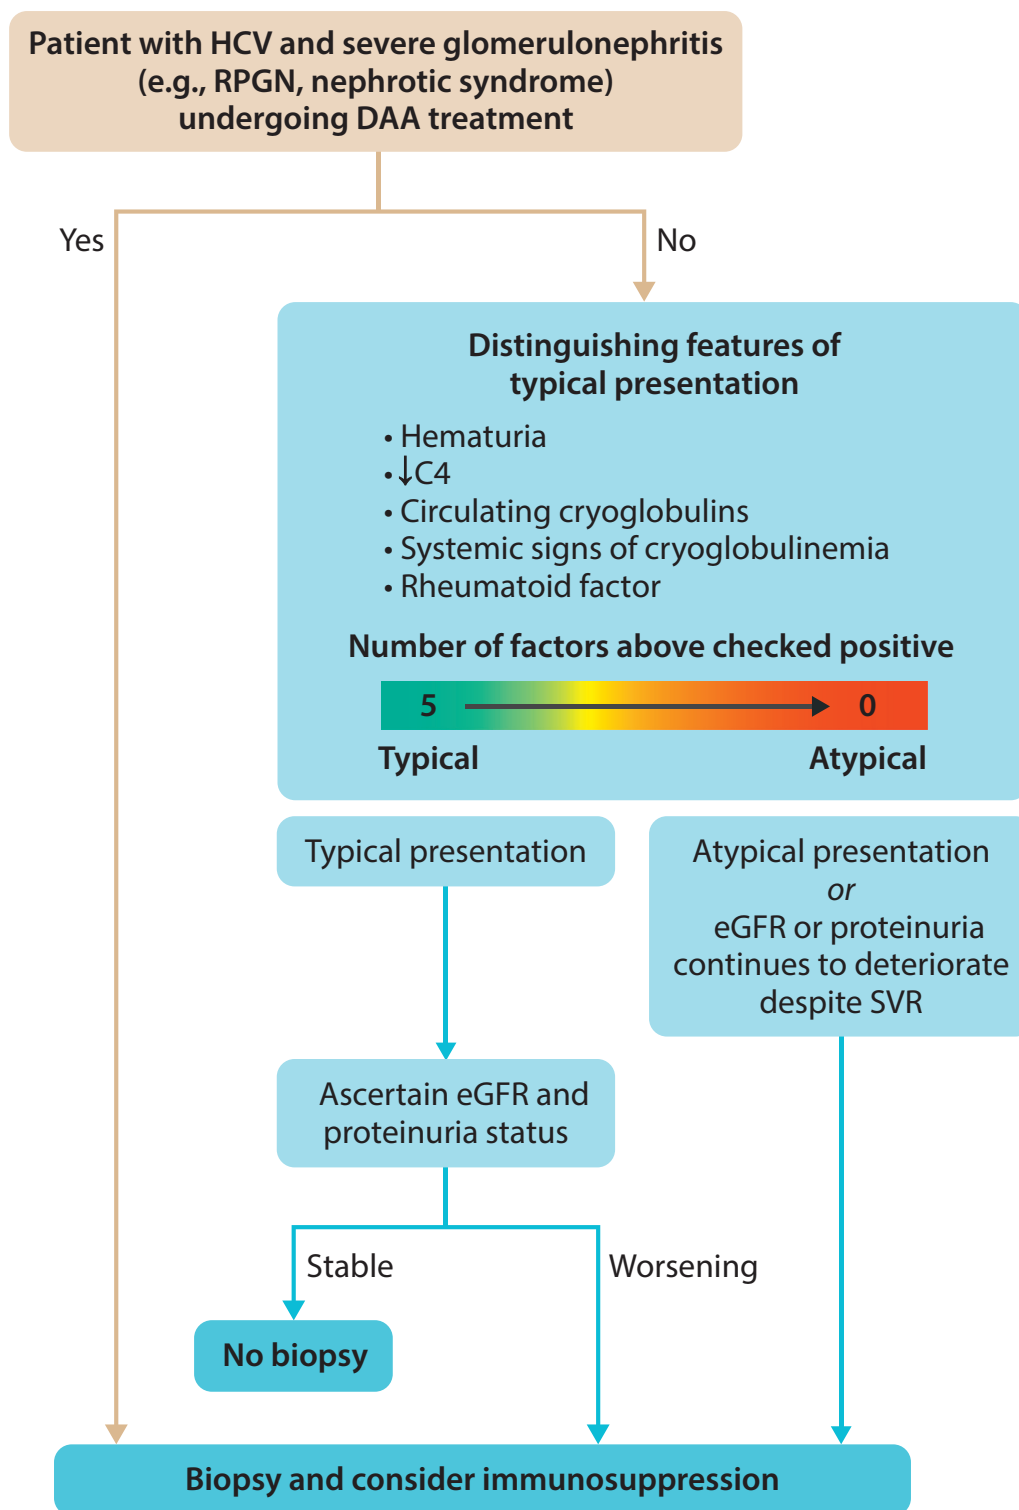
Patient with HCV and severe glomerulonephritis (e.g., RPGN, nephrotic syndrome) undergoing DAA treatment

Yes

No

Distinguishing features of typical presentation

• Hematuria
• $\downarrow$C4
• Circulating cryoglobulins
• Systemic signs of cryoglobulinemia
• Rheumatoid factor

Number of factors above checked positive

5

0

Typical

Atypical

Typical presentation

Atypical presentation
*or*
eGFR or proteinuria continues to deteriorate despite SVR

Ascertain eGFR and proteinuria status

Stable

Worsening

No biopsy

Biopsy and consider immunosuppression